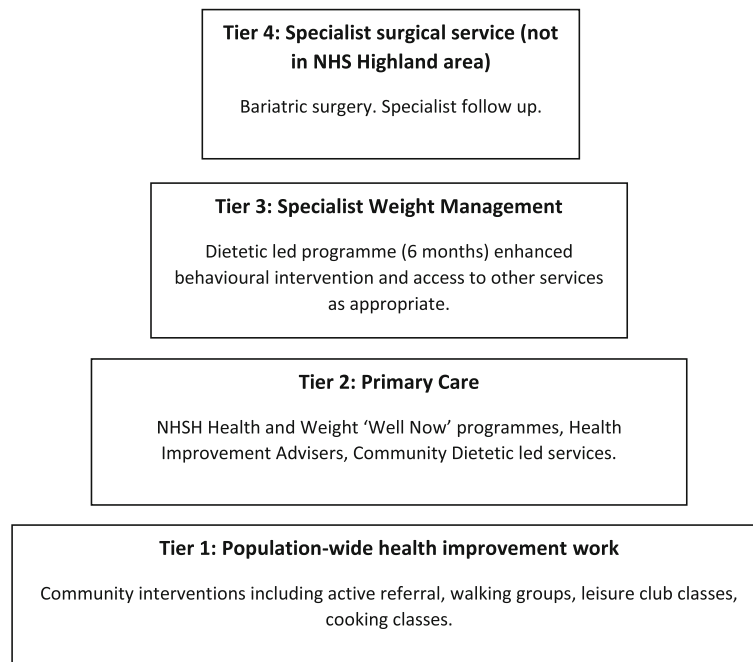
Tier 4: Specialist surgical service (not in NHS Highland area)

Bariatric surgery. Specialist follow up.

Tier 3: Specialist Weight Management

Dietetic led programme (6 months) enhanced behavioural intervention and access to other services as appropriate.

Tier 2: Primary Care

NHSH Health and Weight 'Well Now' programmes, Health Improvement Advisers, Community Dietetic led services.

Tier 1: Population-wide health improvement work

Community interventions including active referral, walking groups, leisure club classes, cooking classes.